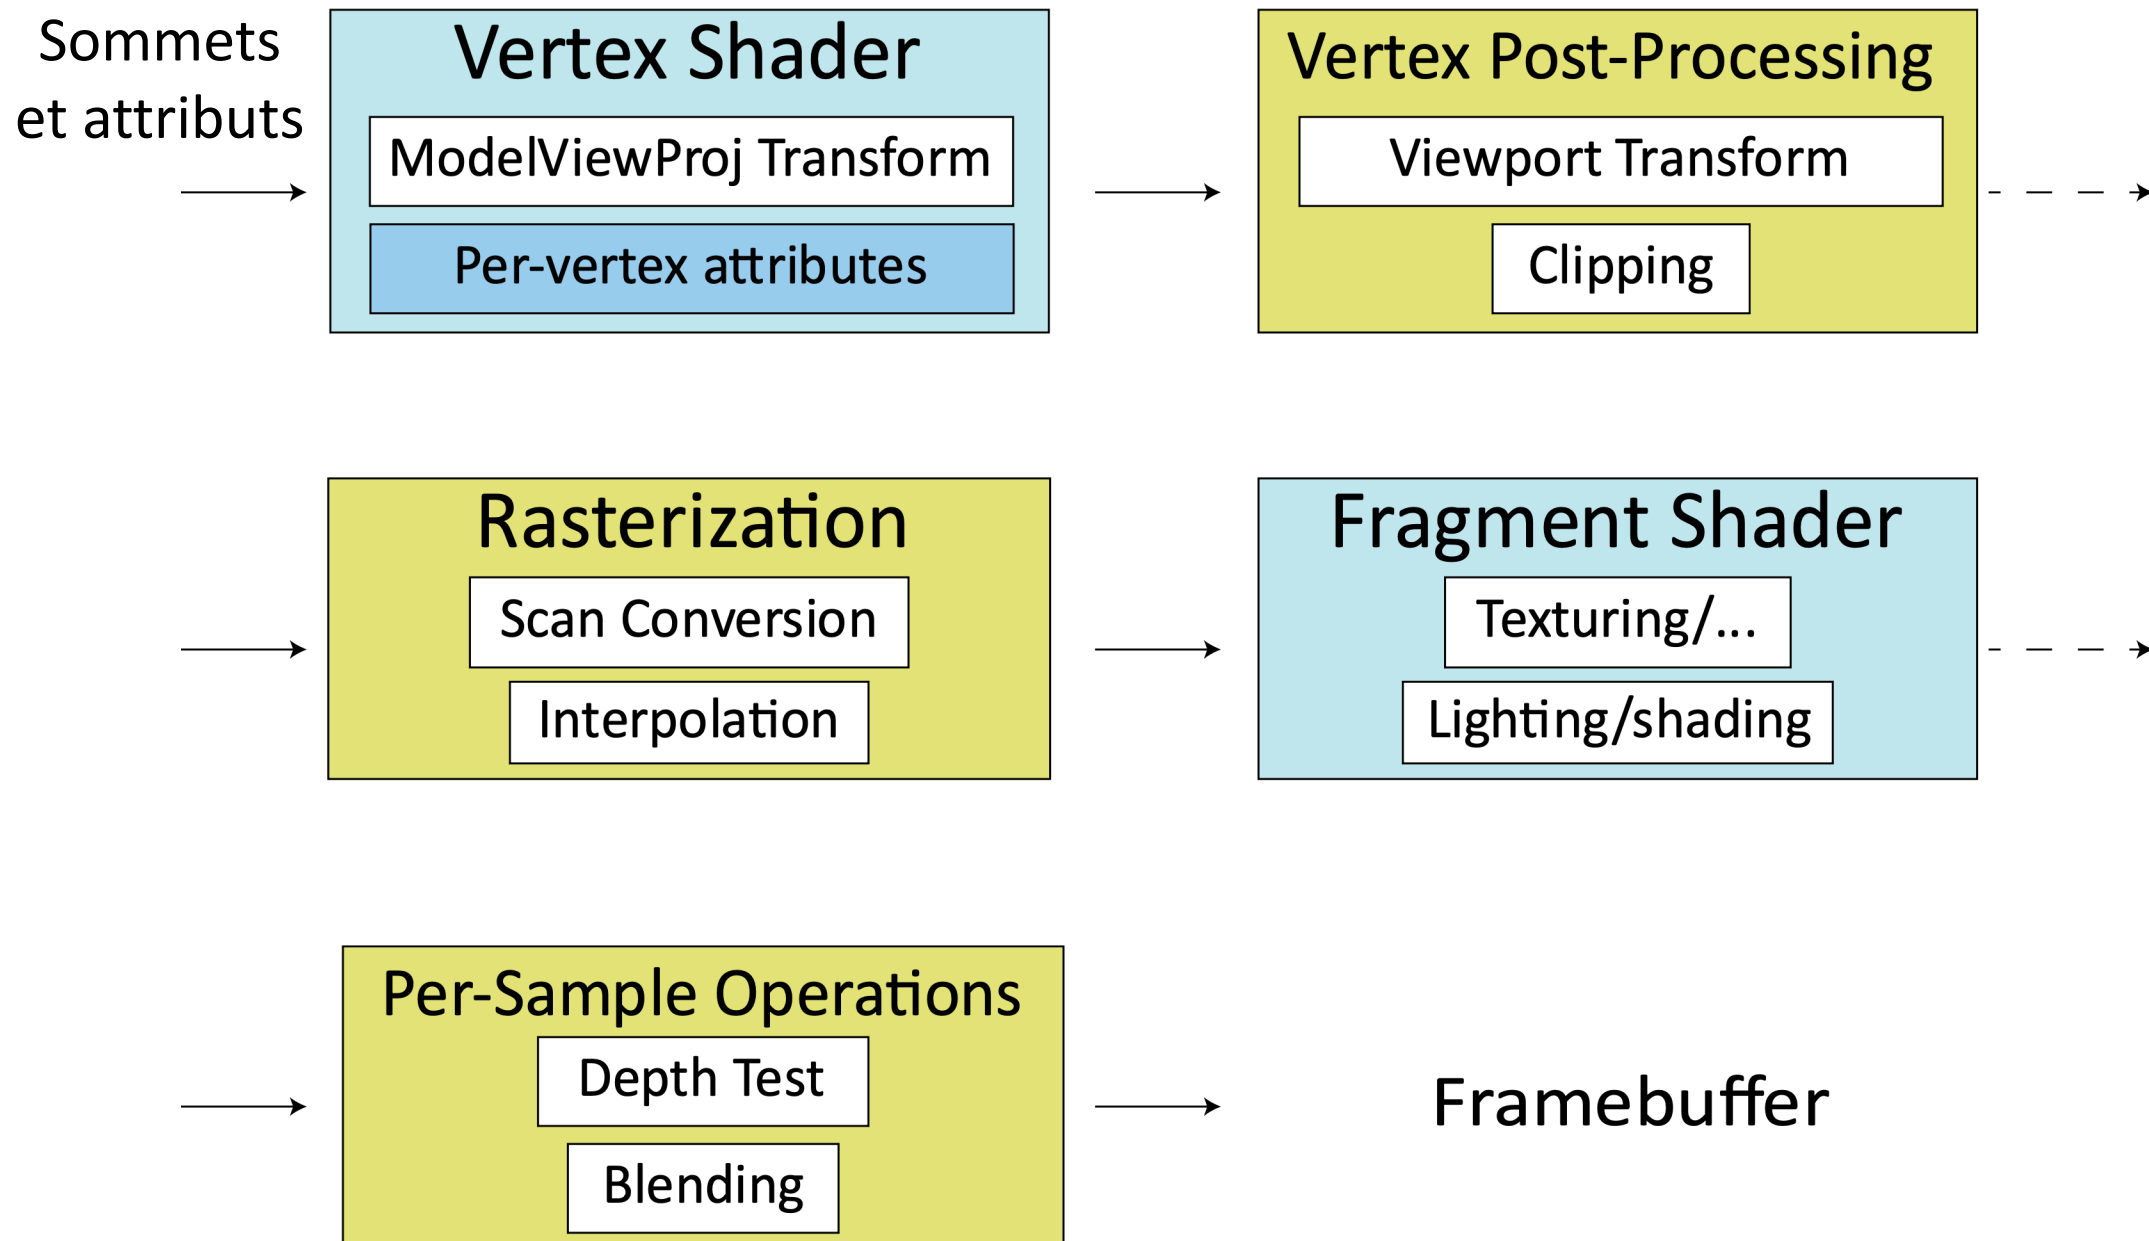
Sommets et attributs

Vertex Shader

ModelViewProj Transform

Per-vertex attributes

Vertex Post-Processing

Viewport Transform

Clipping

Rasterization

Scan Conversion

Interpolation

Fragment Shader

Texturing/...

Lighting/shading

Per-Sample Operations

Depth Test

Blending

Framebuffer